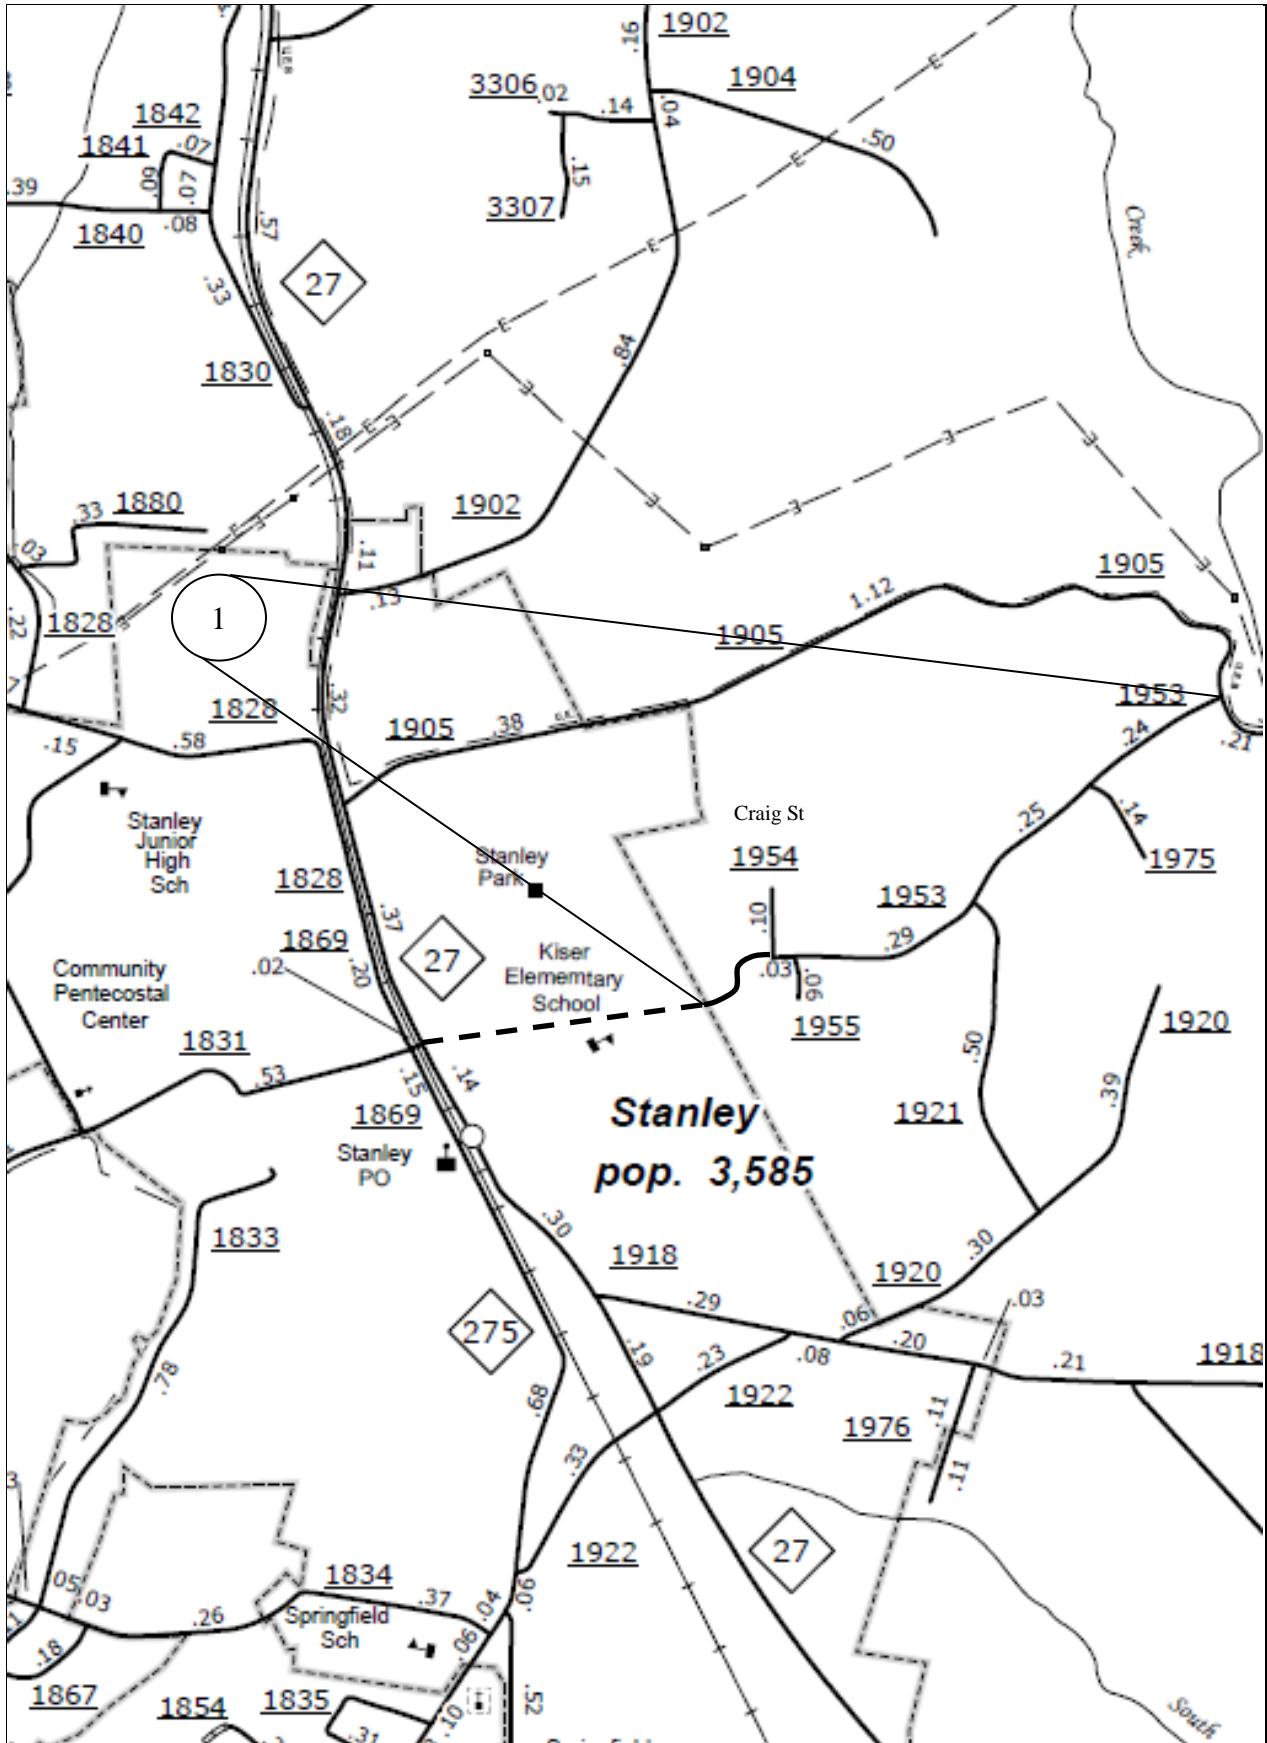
1902
.16
1904
3306
.02
.14
.04
1842
.50
1841
.07
.39
.09
.07
.15
3307
Creek
1840
.08
.57
27
.33
.84
1830
.18
1880
.33
1902
.03
.11
1905
.13
.22
1828
1
1.12
1905
1953
1828
.32
1905
.38
.21
.15
.58
.24
Stanley Junior High Sch
Craig St
.25
.14
1954
1975
Stanley Park
1828
1953
.10
.37
1869
.29
27
Kiser Elememtary School
.03
.02
.20
.06
Community Pentecostal Center
1955
1920
1831
.50
.53
.15
.14
.39
1869
Stanley
1921
Stanley PO
pop. 3,585
1833
.30
1918
.30
1920
.03
.29
.06
.20
275
.19
.23
.08
.21
1918
.78
1922
.11
.68
1976
.33
.11
27
1922
1834
.05
.03
.37
.26
Springfield Sch
.04
.06
.18
.06
1867
1854
1835
.31
.10
.52
South